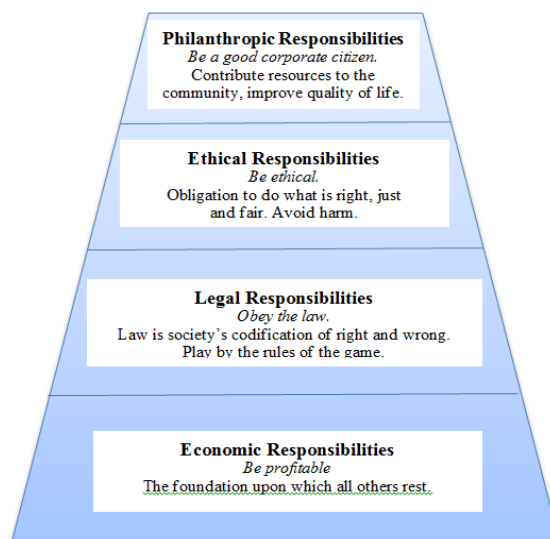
Philanthropic Responsibilities
Be a good corporate citizen.
Contribute resources to the community, improve quality of life.

Ethical Responsibilities
Be ethical.
Obligation to do what is right, just and fair. Avoid harm.

Legal Responsibilities
Obey the law.
Law is society's codification of right and wrong.
Play by the rules of the game.

Economic Responsibilities
Be profitable
The foundation upon which all others rest.